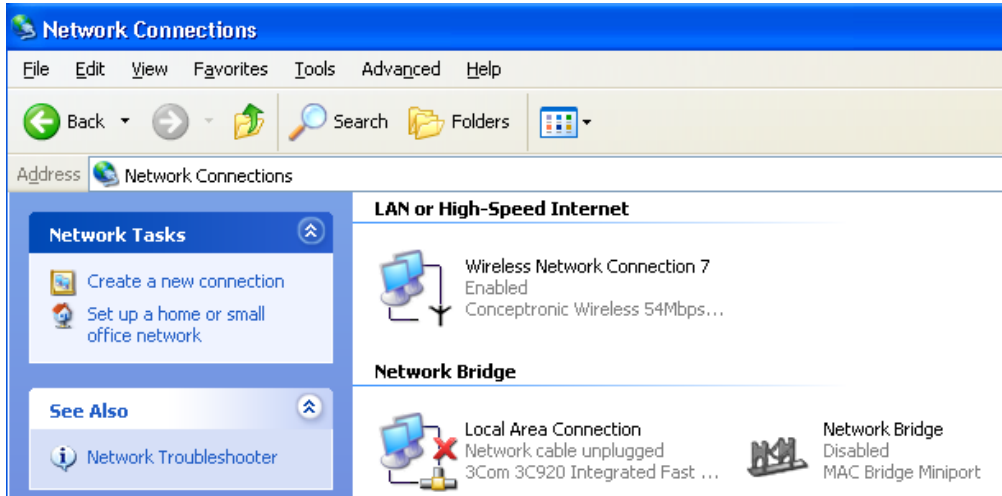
Network Connections

File Edit View Favorites Tools Advanced Help

Back Search Folders

Address Network Connections

Network Tasks

Create a new connection

Set up a home or small office network

See Also

Network Troubleshooter

LAN or High-Speed Internet

Wireless Network Connection 7
Enabled
Conceptronic Wireless 54Mbps...

Network Bridge

Local Area Connection
Network cable unplugged
3Com 3C920 Integrated Fast ...

Network Bridge
Disabled
MAC Bridge Miniport